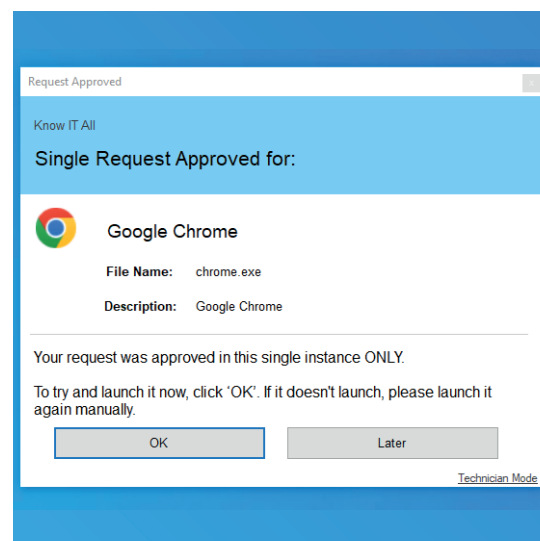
Request Approved

Know IT All

Single Request Approved for:

Google Chrome

File Name: chrome.exe

Description: Google Chrome

Your request was approved in this single instance ONLY.

To try and launch it now, click 'OK'. If it doesn't launch, please launch it again manually.

OK

Later

Technician Mode